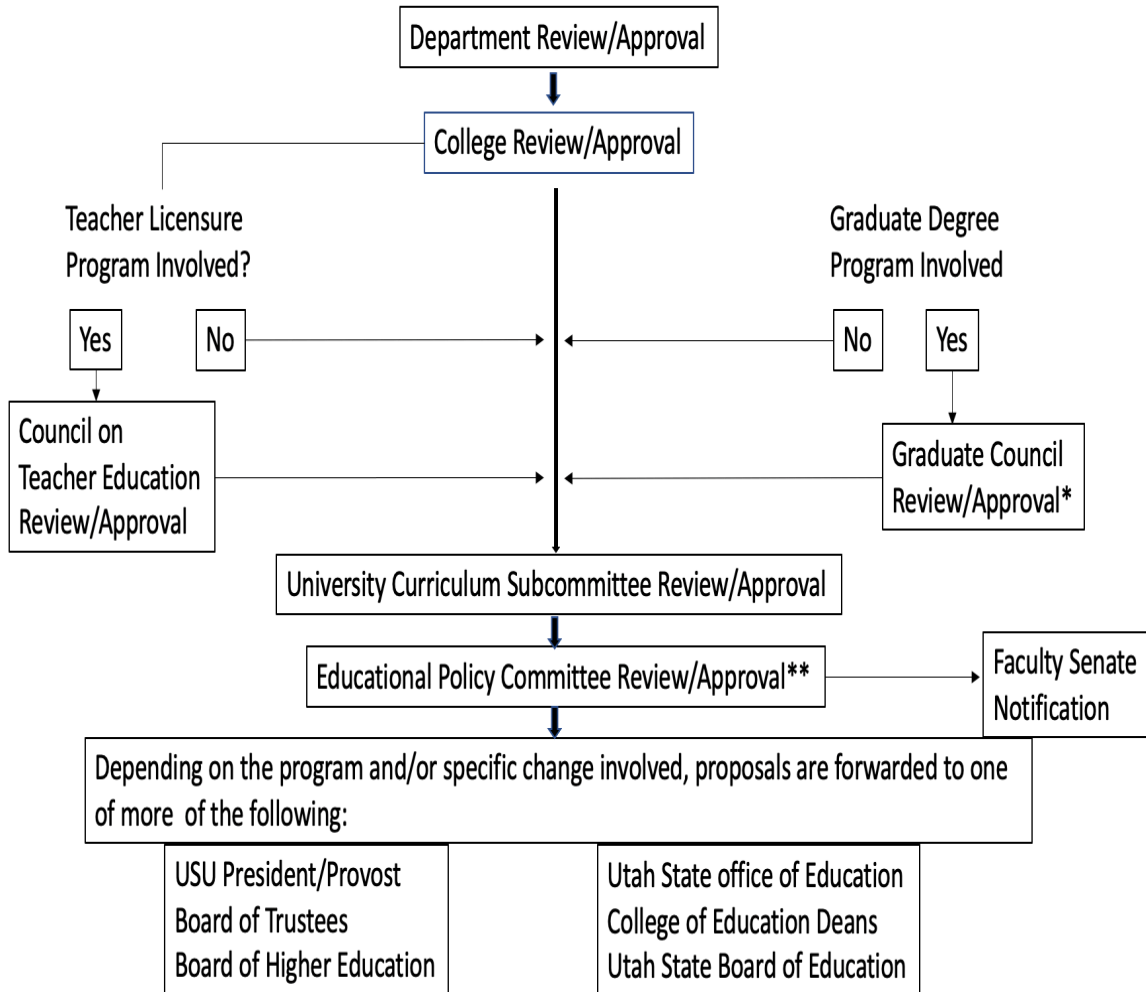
Department Review/Approval

College Review/Approval

Teacher Licensure Program Involved?

Graduate Degree Program Involved

Yes

No

No

Yes

Council on Teacher Education Review/Approval

Graduate Council Review/Approval*

University Curriculum Subcommittee Review/Approval

Educational Policy Committee Review/Approval**

Faculty Senate Notification

Depending on the program and/or specific change involved, proposals are forwarded to one of more of the following:

USU President/Provost
Board of Trustees
Board of Higher Education

Utah State office of Education
College of Education Deans
Utah State Board of Education